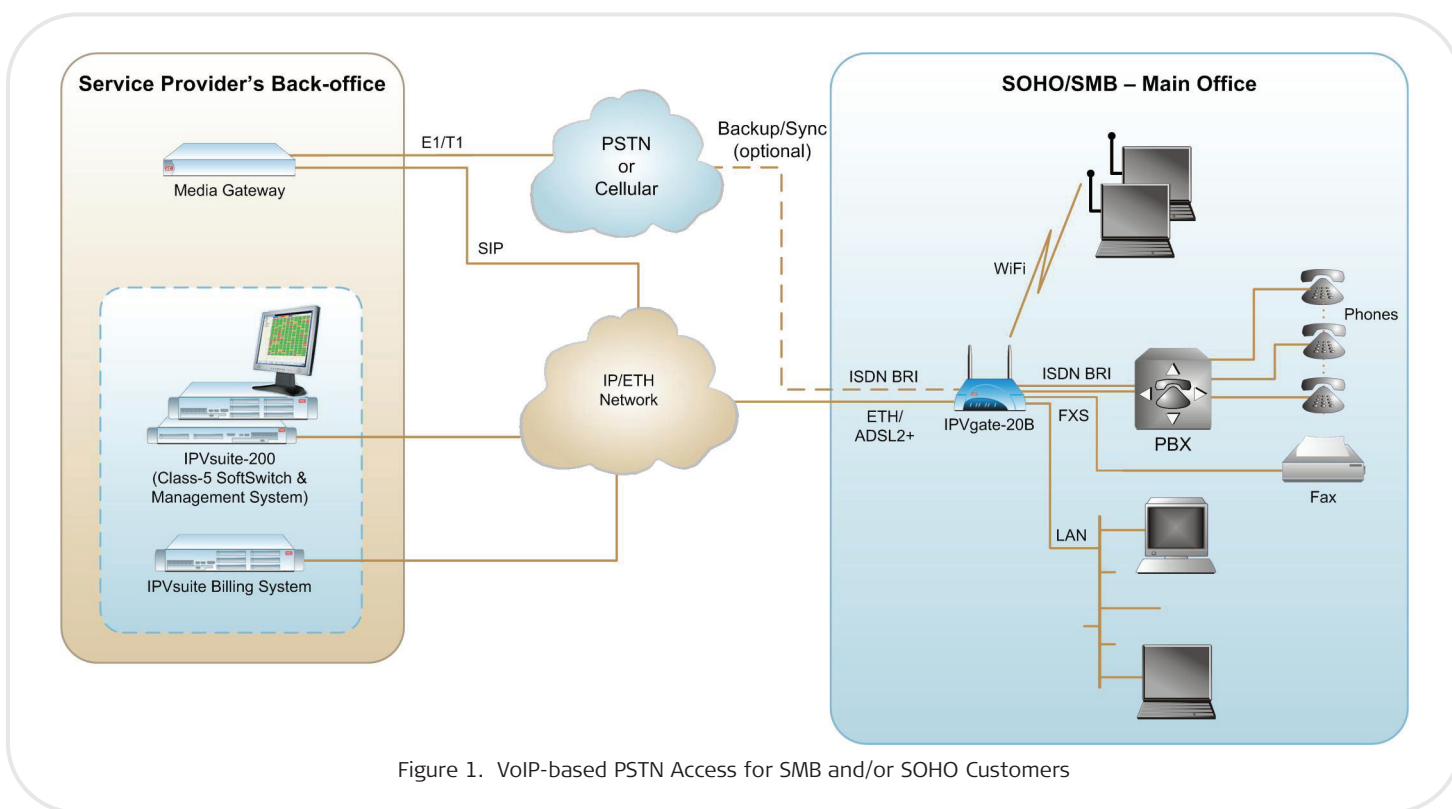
Service Provider's Back-office

Media Gateway

E1/T1

PSTN or Cellular

Backup/Sync (optional)

SIP

IP/ETH Network

IPVsuite-200 (Class-5 SoftSwitch & Management System)

IPVsuite Billing System

SOHO/SMB – Main Office

WiFi

Phones

ISDN BRI

ISDN BRI

ETH/ ADSL2+

IPVgate-20B

FXS

PBX

Fax

LAN

Figure 1. VoIP-based PSTN Access for SMB and/or SOHO Customers